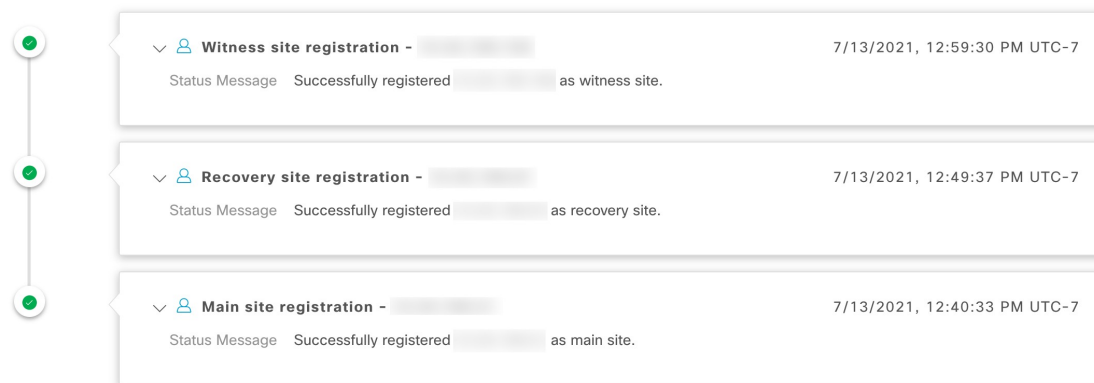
Witness site registration - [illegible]
7/13/2021, 12:59:30 PM UTC-7
Status Message Successfully registered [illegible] as witness site.

Recovery site registration - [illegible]
7/13/2021, 12:49:37 PM UTC-7
Status Message Successfully registered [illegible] as recovery site.

Main site registration - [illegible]
7/13/2021, 12:40:33 PM UTC-7
Status Message Successfully registered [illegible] as main site.